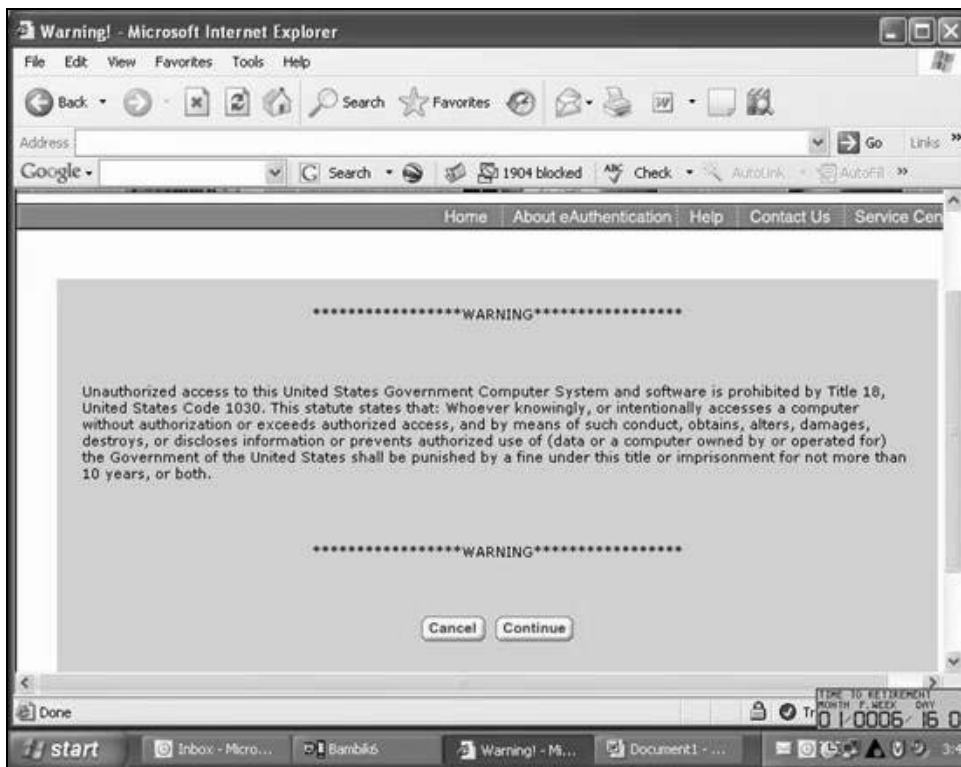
Warning! - Microsoft Internet Explorer

File Edit View Favorites Tools Help

Back Search Favorites

Address Go Links »

Google - G Search 1904 blocked Check AutoLink AutoFill »

Home | About eAuthentication | Help | Contact Us | Service Cen

******************WARNING******************

Unauthorized access to this United States Government Computer System and software is prohibited by Title 18, United States Code 1030. This statute states that: Whoever knowingly, or intentionally accesses a computer without authorization or exceeds authorized access, and by means of such conduct, obtains, alters, damages, destroys, or discloses information or prevents authorized use of (data or a computer owned by or operated for) the Government of the United States shall be punished by a fine under this title or imprisonment for not more than 10 years, or both.

******************WARNING******************

Cancel Continue

Done

TIME TO RETIREMENT MONTH F.WEEK DAY 0 1 0006 16 0

start Inbox - Micro... Bambik6 Warning! - Mi... Document1 - ... 3:4